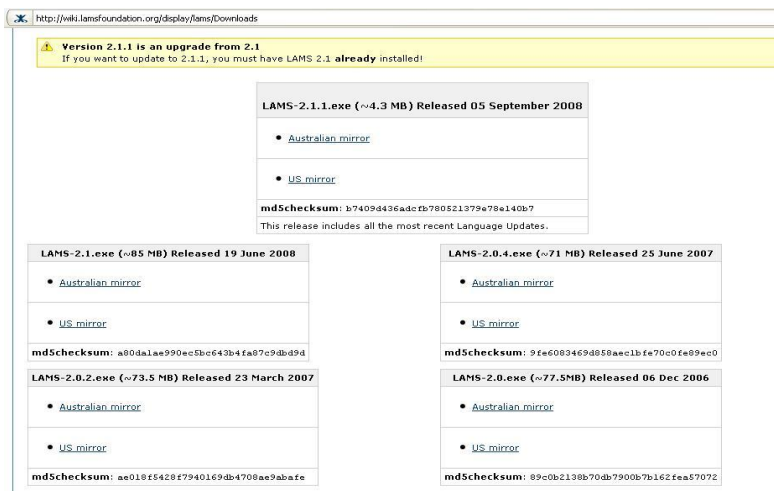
http://wiki.lamsfoundation.org/display/lams/Downloads

Version 2.1.1 is an upgrade from 2.1
If you want to update to 2.1.1, you must have LAMS 2.1 already installed!

| LAMS-2.1.1.exe (~4.3 MB) Released 05 September 2008 |
|---|
| • Australian mirror |
| • US mirror |
| md5checksum: b7409d436adcfb780521379e78e140b7 |
| This release includes all the most recent Language Updates. |

| LAMS-2.1.exe (~85 MB) Released 19 June 2008 |
|---|
| • Australian mirror |
| • US mirror |
| md5checksum: a80da1ae990ec5bc643b4fa87c9dbd9d |

| LAMS-2.0.4.exe (~71 MB) Released 25 June 2007 |
|---|
| • Australian mirror |
| • US mirror |
| md5checksum: 9fe6083469d858aec1bfe70c0fe89ec0 |

| LAMS-2.0.2.exe (~73.5 MB) Released 23 March 2007 |
|---|
| • Australian mirror |
| • US mirror |
| md5checksum: ae018f5428f7940169db4708ae9abafe |

| LAMS-2.0.exe (~77.5MB) Released 06 Dec 2006 |
|---|
| • Australian mirror |
| • US mirror |
| md5checksum: 89c0b2138b70db7900b7b162fea57072 |